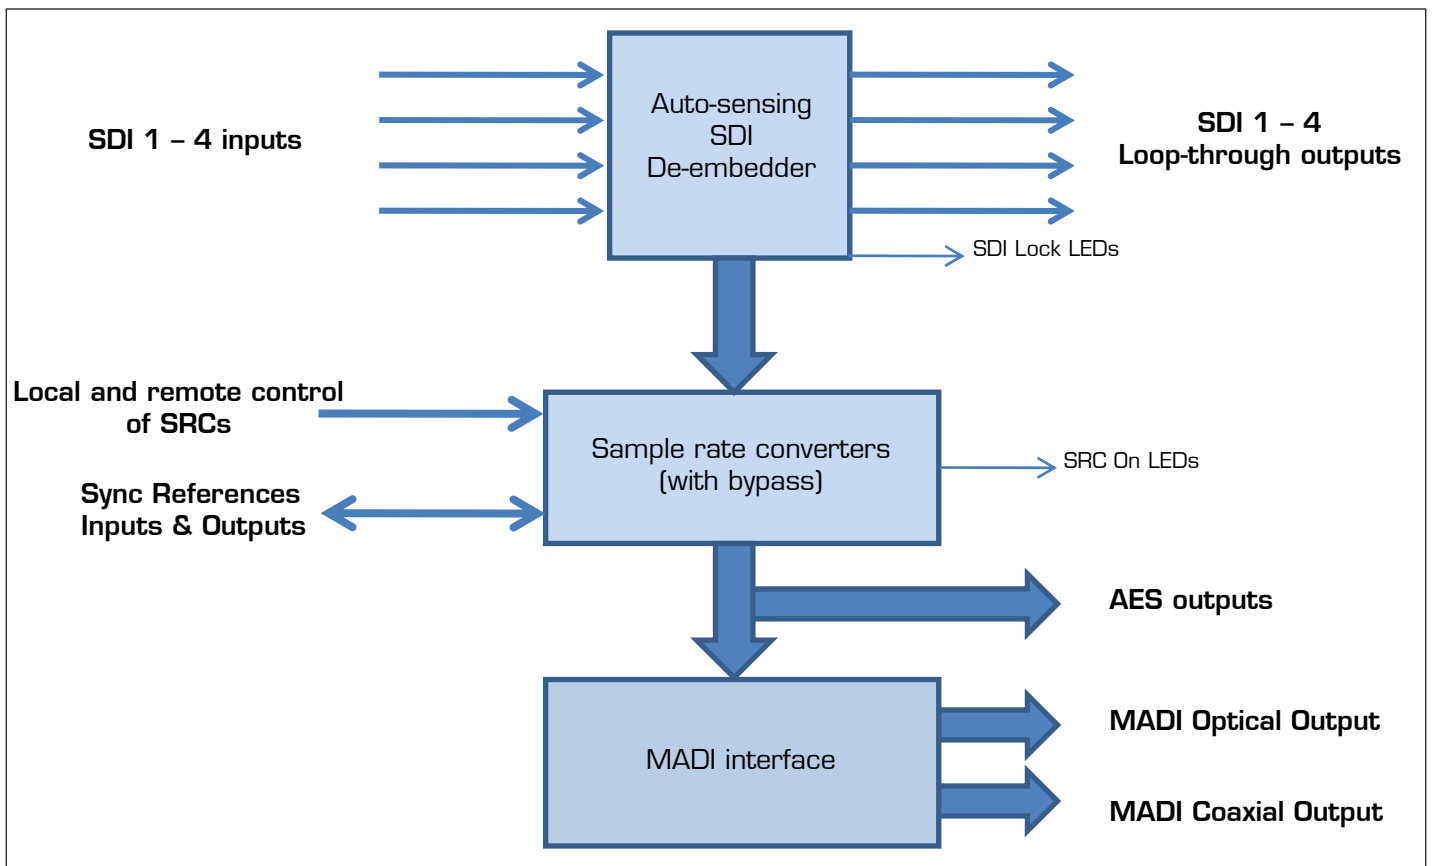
SDI 1 – 4 inputs

Auto-sensing SDI De-embedder

SDI 1 – 4 Loop-through outputs

SDI Lock LEDs

Local and remote control of SRCs

Sync References Inputs & Outputs

Sample rate converters (with bypass)

SRC On LEDs

AES outputs

MADI interface

MADI Optical Output

MADI Coaxial Output